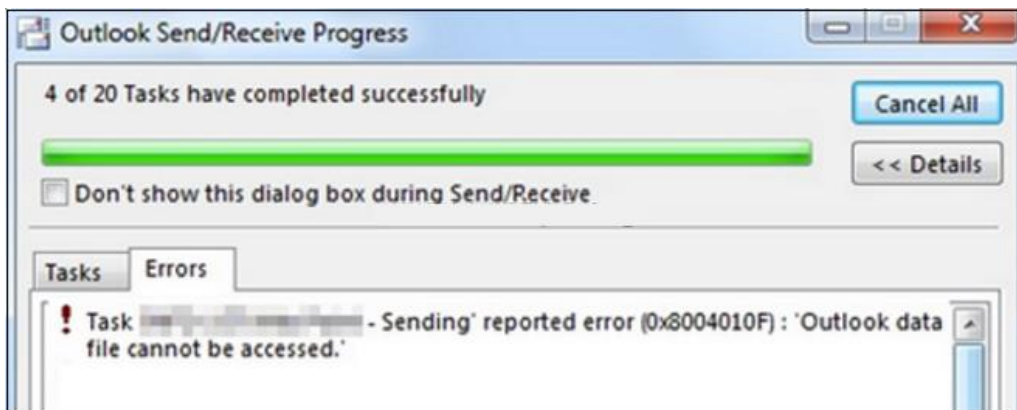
Outlook Send/Receive Progress

4 of 20 Tasks have completed successfully

Cancel All

<< Details

Don't show this dialog box during Send/Receive

Tasks

Errors

Task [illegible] - Sending' reported error (0x8004010F) : 'Outlook data file cannot be accessed.'